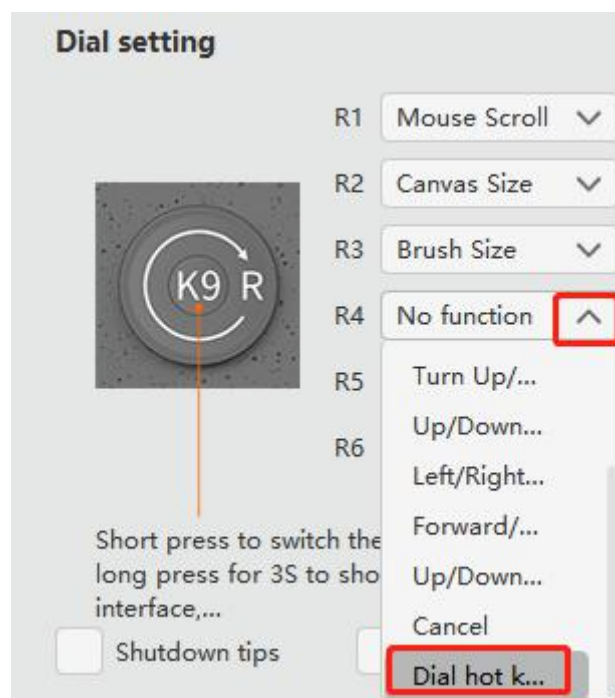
Dial setting

K9 R

R1 Mouse Scroll
R2 Canvas Size
R3 Brush Size
R4 No function
R5
R6

Turn Up/...
Up/Down...
Left/Right...
Forward/...
Up/Down...
Cancel
Dial hot k...

Short press to switch the long press for 3S to sho interface,...

Shutdown tips